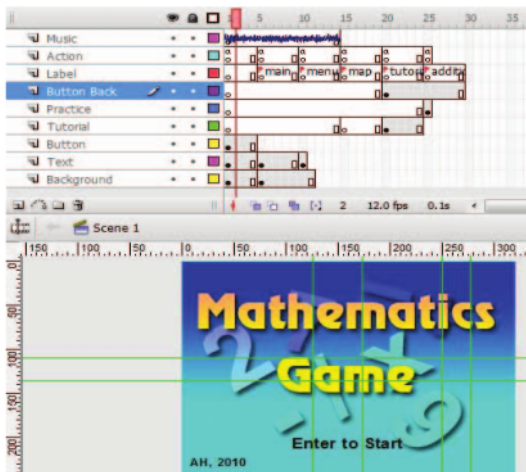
5 10 15 20 25 30 35

Music
Action
Label
Button Back
Practice
Tutorial
Button
Text
Background

main menu map tutor additi

2 12.0 fps 0.1s

Scene 1

150 100 50 0 50 100 150 200 250 300

Mathematics
Game

Enter to Start

AH, 2010